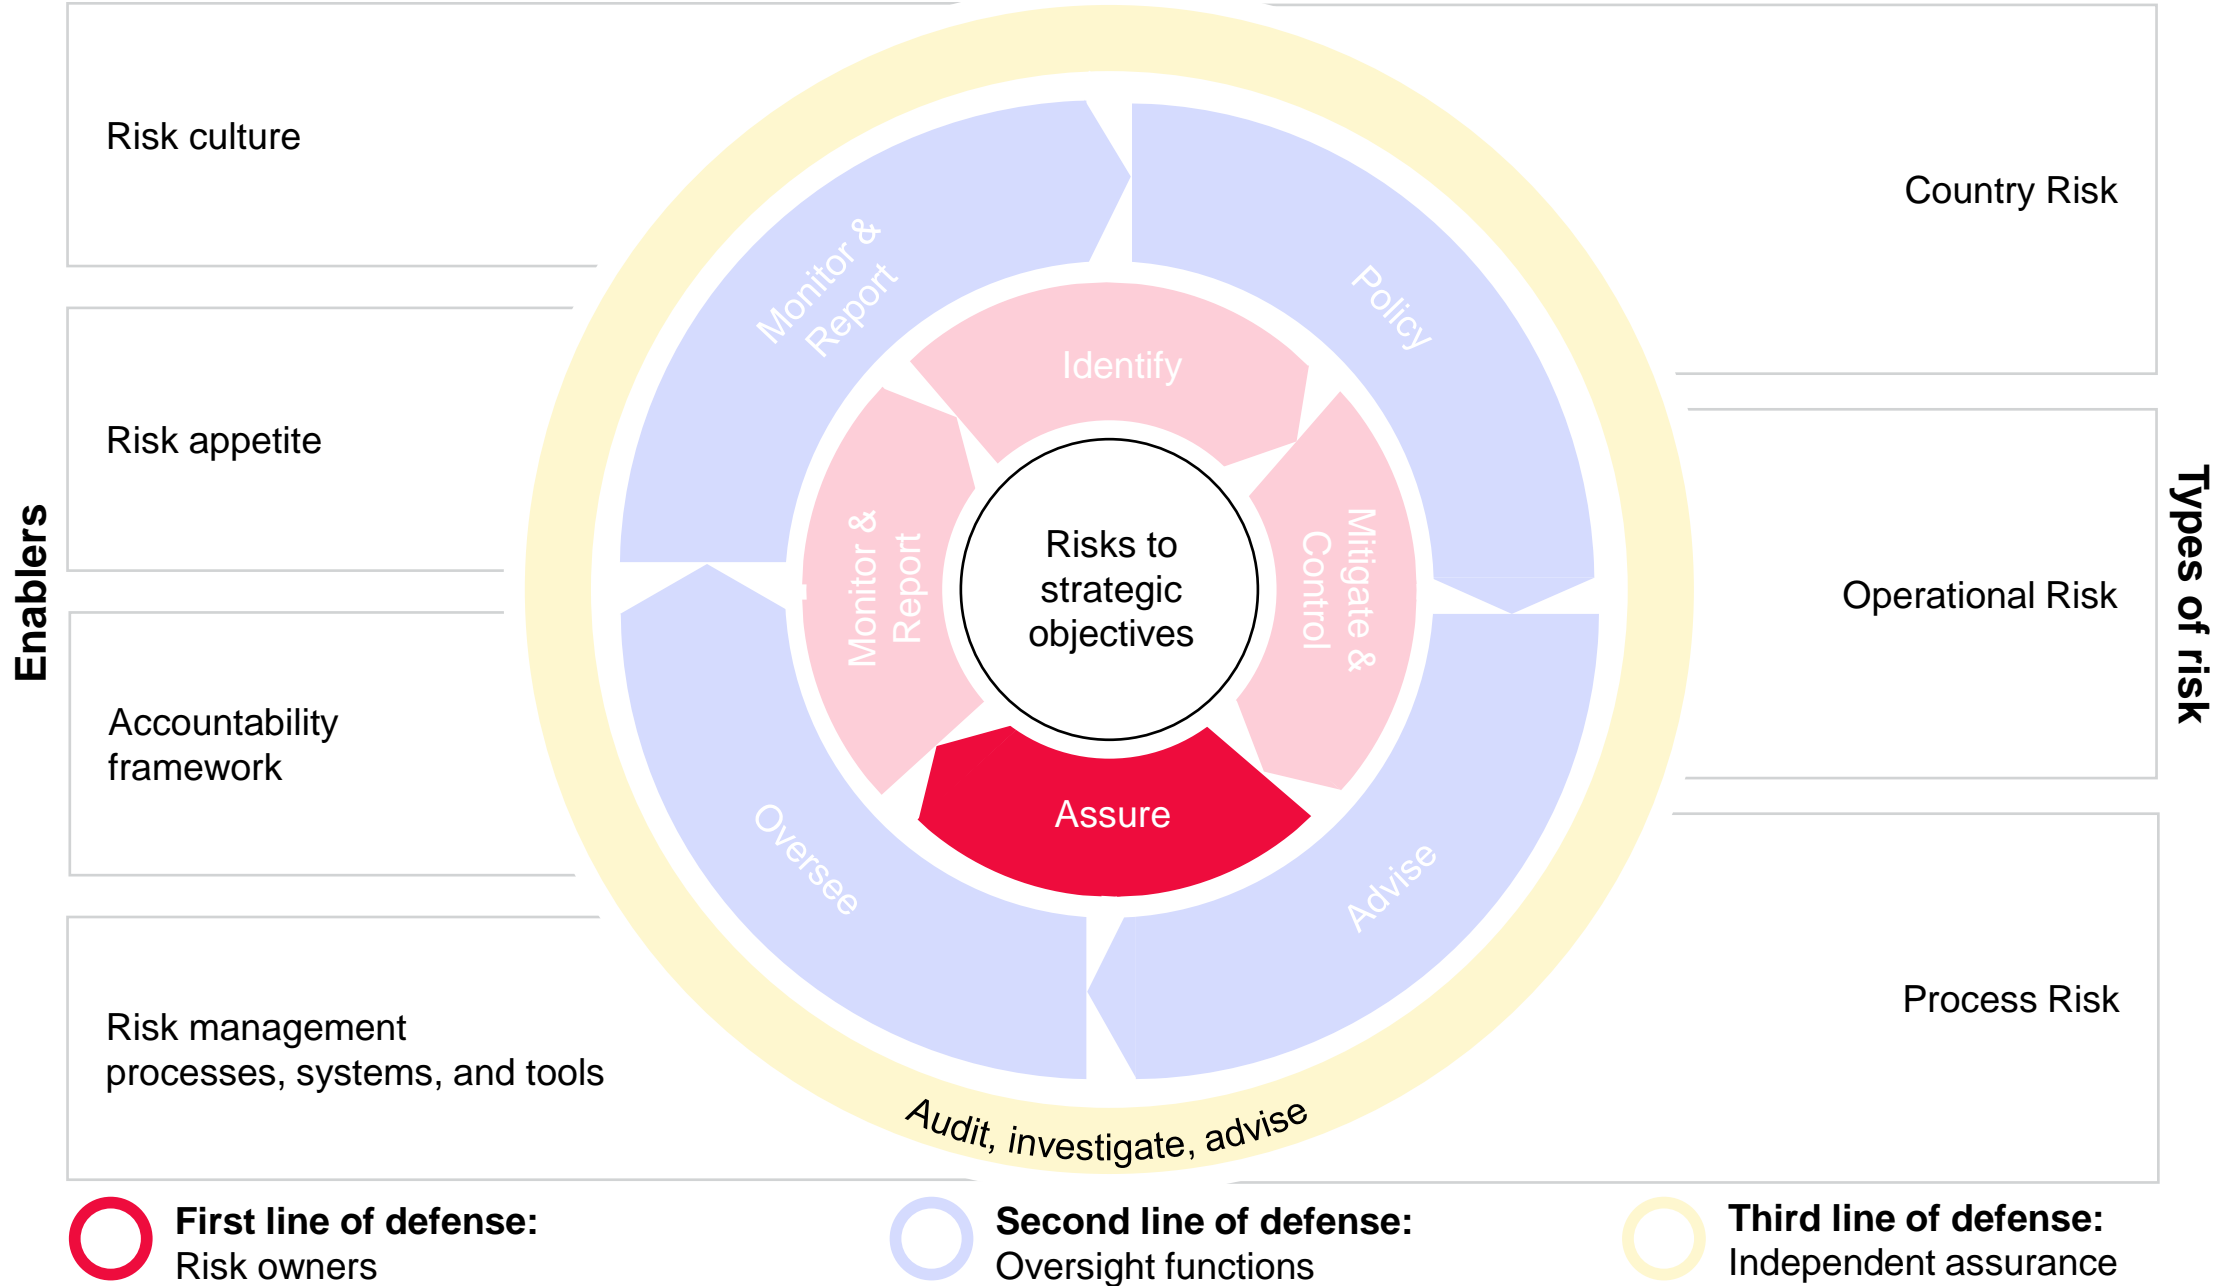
Enablers

Risk culture

Risk appetite

Accountability framework

Risk management processes, systems, and tools

Monitor & Report

Policy

Identify

Monitor & Report

Risks to strategic objectives

Mitigate & Control

Assure

Oversee

Advise

Audit, investigate, advise

Country Risk

Operational Risk

Process Risk

Types of risk

First line of defense: Risk owners

Second line of defense: Oversight functions

Third line of defense: Independent assurance